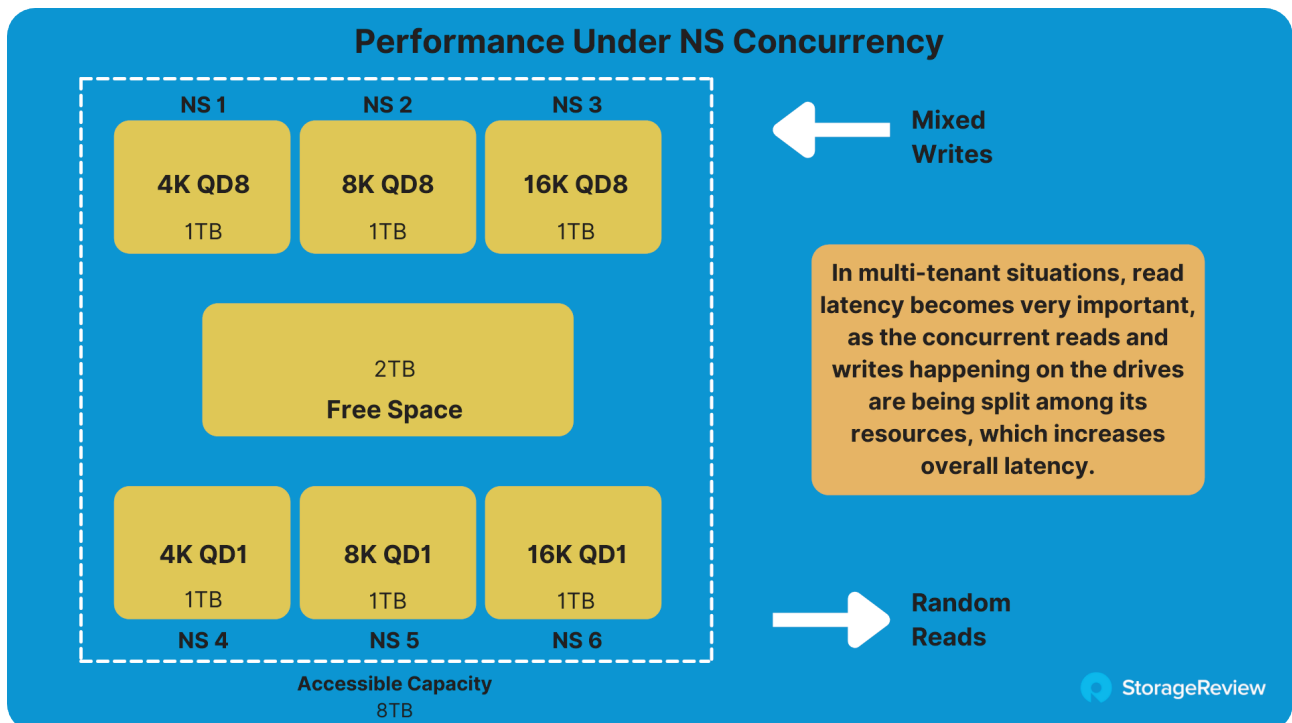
Performance Under NS Concurrency

NS 1
4K QD8
1TB

NS 2
8K QD8
1TB

NS 3
16K QD8
1TB

Mixed Writes

2TB
Free Space

In multi-tenant situations, read latency becomes very important, as the concurrent reads and writes happening on the drives are being split among its resources, which increases overall latency.

4K QD1
1TB
NS 4

8K QD1
1TB
NS 5

16K QD1
1TB
NS 6

Random Reads

Accessible Capacity
8TB

StorageReview